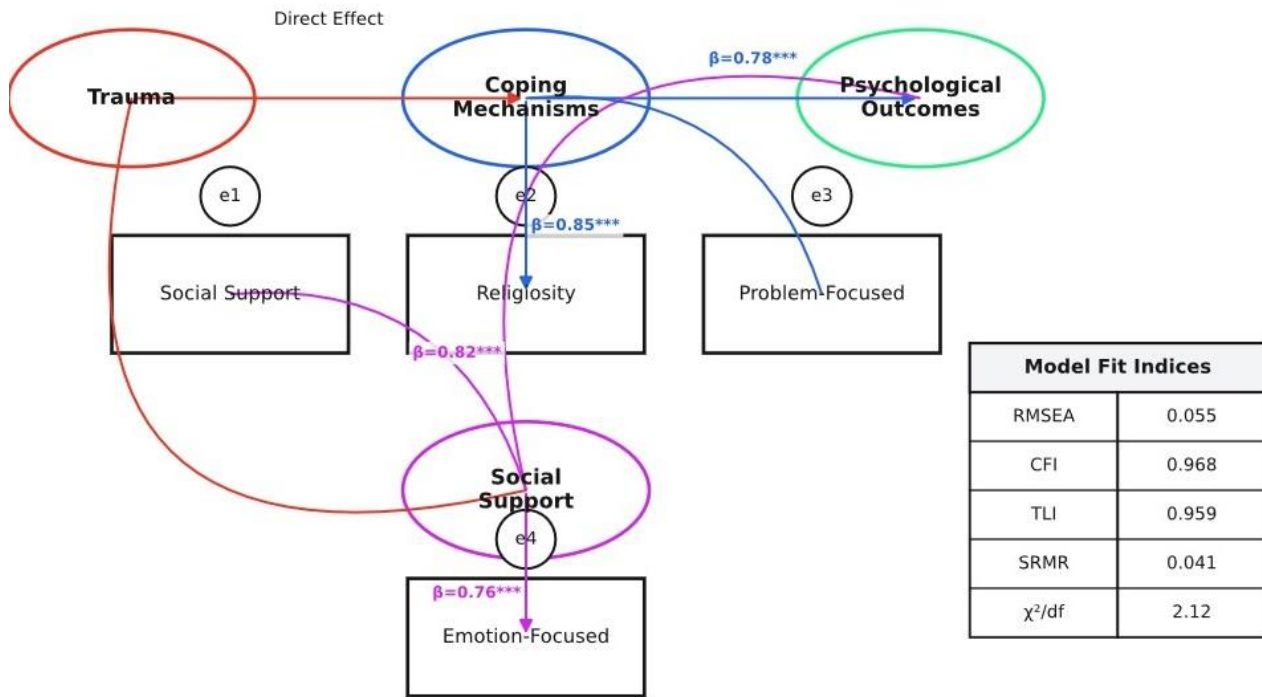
Direct Effect

Trauma

Coping Mechanisms

β=0.78***

Psychological Outcomes

e1

e2

β=0.85***

e3

Social Support

Religiosity

Problem-Focused

β=0.82***

Social Support

e4

β=0.76***

Emotion-Focused

| Model Fit Indices | |
|---|---|
| RMSEA | 0.055 |
| CFI | 0.968 |
| TLI | 0.959 |
| SRMR | 0.041 |
| $\chi^2$/df | 2.12 |